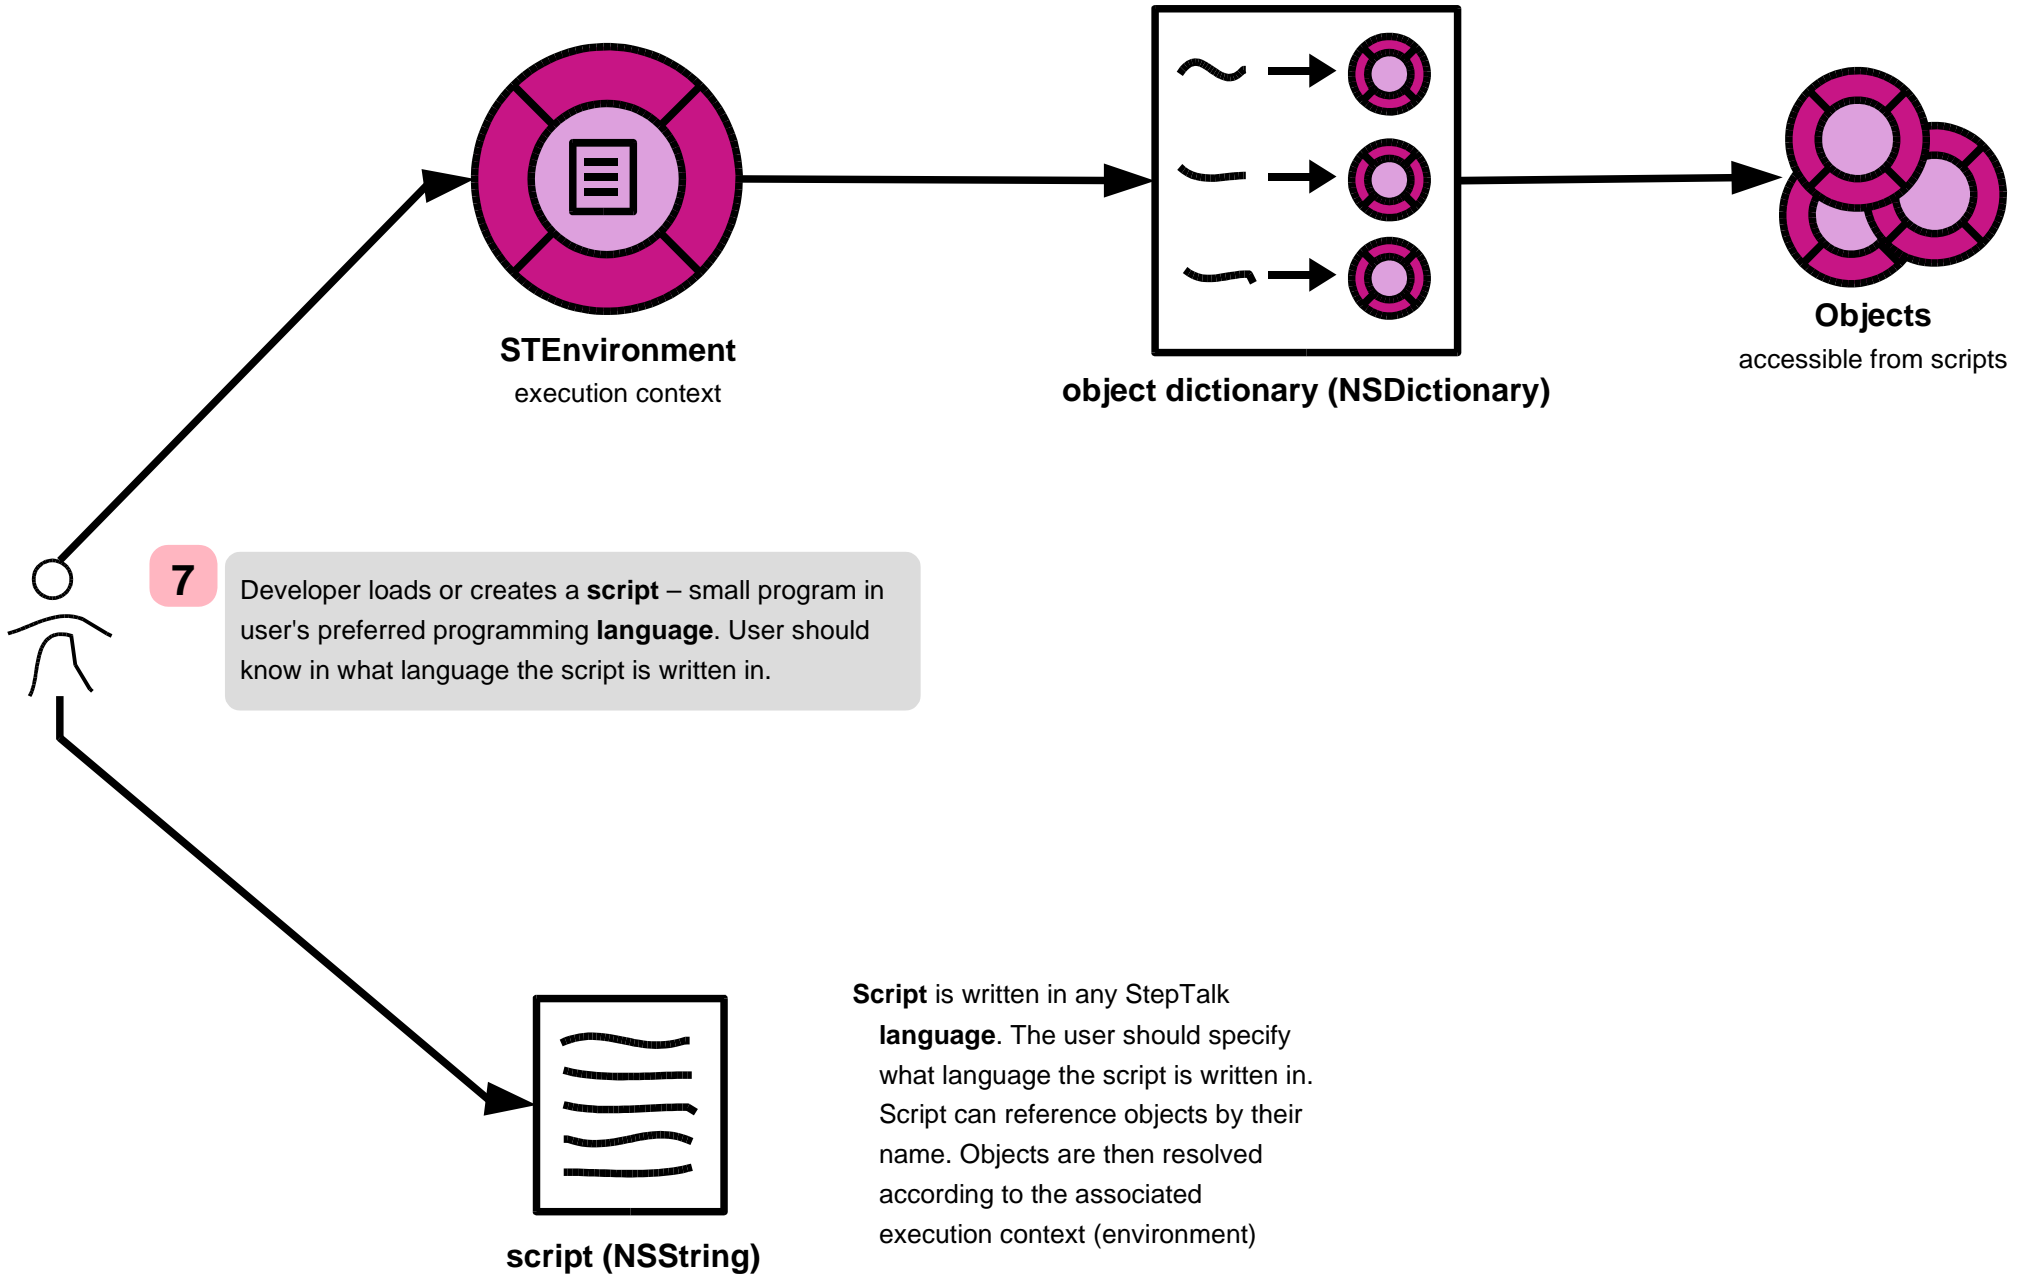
STEnvironment
execution context

object dictionary (NSDictionary)

Objects
accessible from scripts

7

Developer loads or creates a **script** – small program in user's preferred programming **language**. User should know in what language the script is written in.

script (NSString)

**Script** is written in any StepTalk **language**. The user should specify what language the script is written in. Script can reference objects by their name. Objects are then resolved according to the associated execution context (environment)